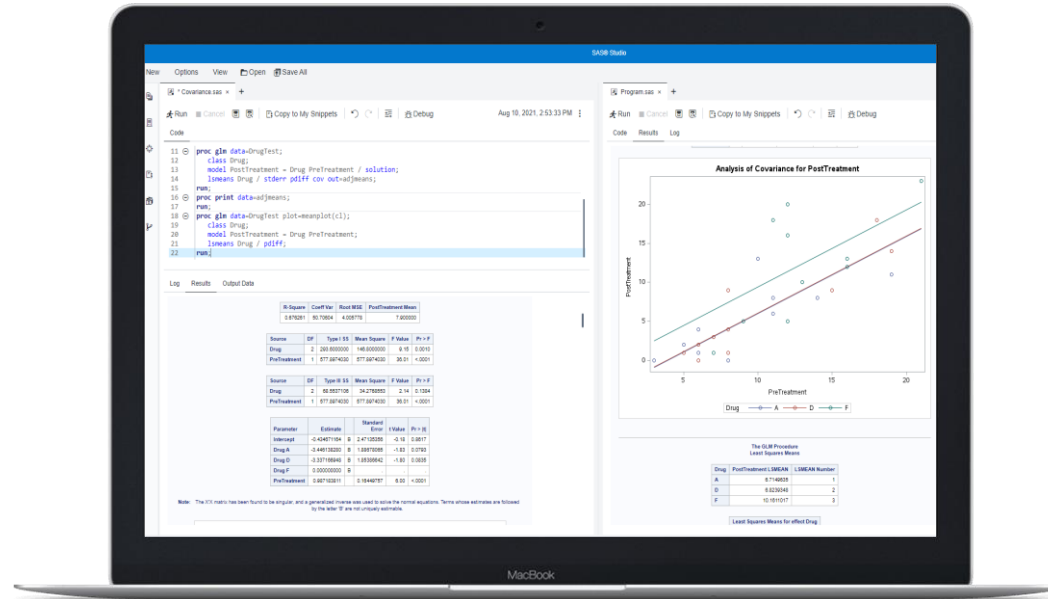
SAS® Studio

New Options View Open Save All

* Covariance.sas × +

Run Cancel Copy to My Snippets Debug Aug 10, 2021, 2:53:33 PM

Code

11 proc glm data=DrugTest;
12 class Drug;
13 model PostTreatment = Drug PreTreatment / solution;
14 lsmeans Drug / stderr pdiff cov out=adjmeans;
15 run;
16 proc print data=adjmeans;
17 run;
18 proc glm data=DrugTest plot=meanplot(cl);
19 class Drug;
20 model PostTreatment = Drug PreTreatment;
21 lsmeans Drug / pdiff;
22 run;

Log Results Output Data

| R-Square | Coeff Var | Root MSE | PostTreatment Mean |
|---|---|---|---|
| 0.676261 | 50.70604 | 4.005776 | 7.900000 |

| Source | DF | Type I SS | Mean Square | F Value | Pr > F |
|---|---|---|---|---|---|
| Drug | 2 | 293.6000000 | 146.8000000 | 9.15 | 0.0010 |
| PreTreatment | 1 | 577.8974030 | 577.8974030 | 36.01 | <.0001 |

| Source | DF | Type III SS | Mean Square | F Value | Pr > F |
|---|---|---|---|---|---|
| Drug | 2 | 68.5537106 | 34.2768553 | 2.14 | 0.1384 |
| PreTreatment | 1 | 577.8974030 | 577.8974030 | 36.01 | <.0001 |

| Parameter | Estimate | | Standard Error | t Value | Pr > \|t\| |
|---|---|---|---|---|---|
| Intercept | -0.434671164 | B | 2.47135356 | -0.18 | 0.8617 |
| Drug A | -3.446138280 | B | 1.88678065 | -1.83 | 0.0793 |
| Drug D | -3.337166948 | B | 1.85386642 | -1.80 | 0.0835 |
| Drug F | 0.000000000 | B | . | . | . |
| PreTreatment | 0.987183811 | | 0.16449757 | 6.00 | <.0001 |

Note: The X'X matrix has been found to be singular, and a generalized inverse was used to solve the normal equations. Terms whose estimates are followed by the letter 'B' are not uniquely estimable.

Program.sas × +

Run Cancel Copy to My Snippets Debug

Code Results Log

Analysis of Covariance for PostTreatment

PostTreatment

20
15
10
5
0

5 10 15 20

PreTreatment

Drug A D F

The GLM Procedure
Least Squares Means

| Drug | PostTreatment LSMEAN | LSMEAN Number |
|---|---|---|
| A | 6.7149635 | 1 |
| D | 6.8239348 | 2 |
| F | 10.1611017 | 3 |

Least Squares Means for effect Drug

MacBook